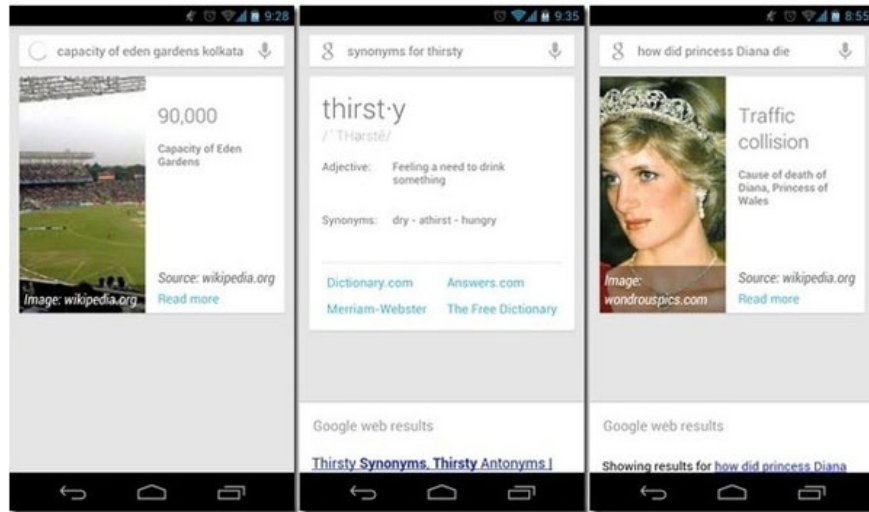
9:28

capacity of eden gardens kolkata

90,000

Capacity of Eden Gardens

Image: wikipedia.org

Source: wikipedia.org

Read more

9:35

synonyms for thirsty

thirst·y

/ˈTHərstē/

Adjective: Feeling a need to drink something

Synonyms: dry - athirst - hungry

Dictionary.com

Answers.com

Merriam-Webster

The Free Dictionary

Google web results

Thirsty Synonyms, Thirsty Antonyms |

8:55

how did princess Diana die

Traffic collision

Cause of death of Diana, Princess of Wales

Image: wondrouspics.com

Source: wikipedia.org

Read more

Google web results

Showing results for how did princess Diana